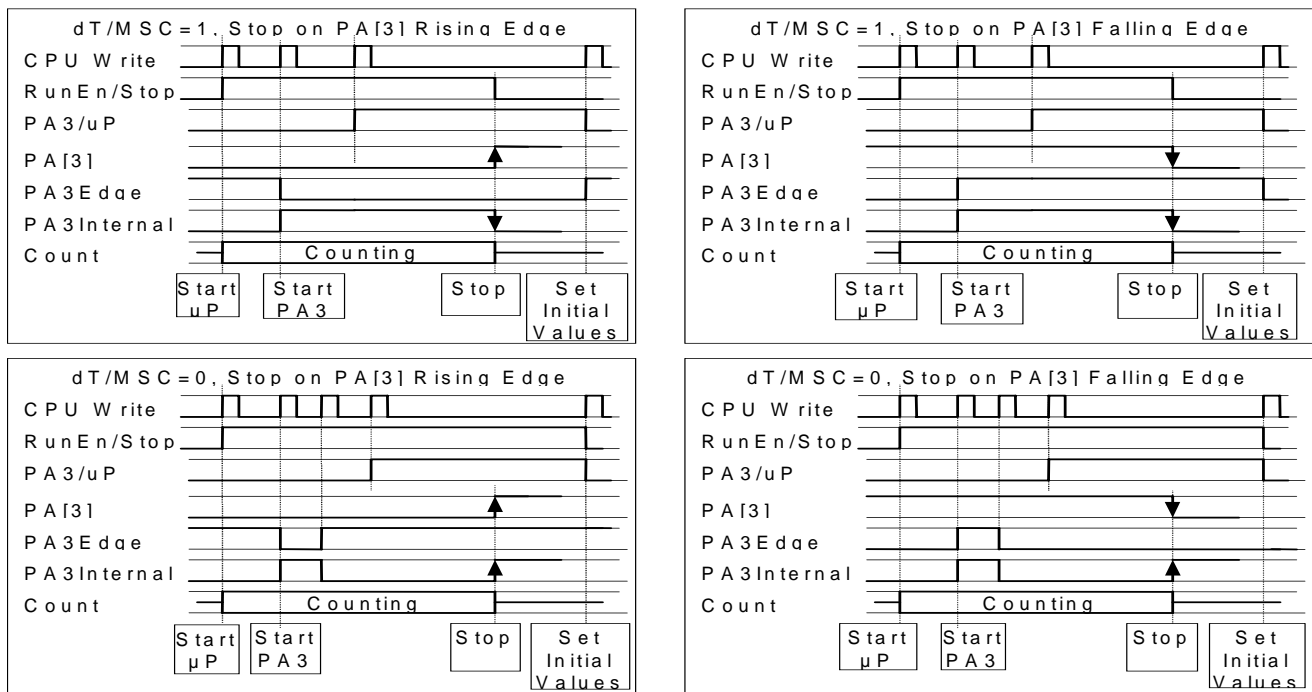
dT/MSC=1, Stop on PA[3] Rising Edge

CPU Write
RunEn/Stop
PA3/uP
PA[3]
PA3Edge
PA3Internal
Count

Counting

Start uP
Start PA3
Stop
Set Initial Values

dT/MSC=1, Stop on PA[3] Falling Edge

CPU Write
RunEn/Stop
PA3/uP
PA[3]
PA3Edge
PA3Internal
Count

Counting

Start µP
Start PA3
Stop
Set Initial Values

dT/MSC=0, Stop on PA[3] Rising Edge

CPU Write
RunEn/Stop
PA3/uP
PA[3]
PA3Edge
PA3Internal
Count

Counting

Start µP
Start PA3
Stop
Set Initial Values

dT/MSC=0, Stop on PA[3] Falling Edge

CPU Write
RunEn/Stop
PA3/uP
PA[3]
PA3Edge
PA3Internal
Count

Counting

Start µP
Start PA3
Stop
Set Initial Values